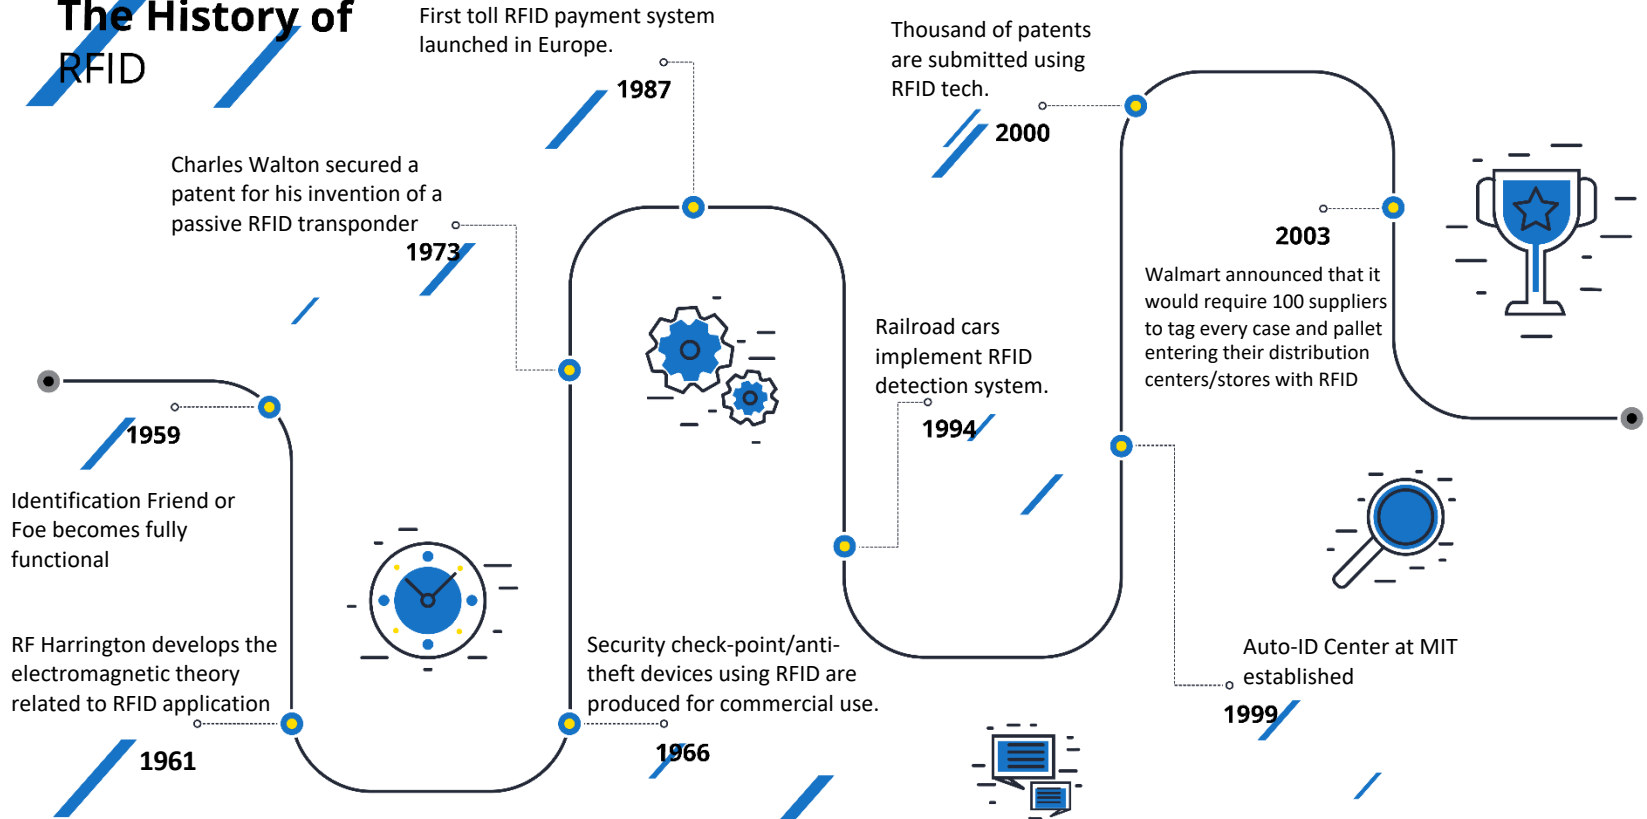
The History of RFID

First toll RFID payment system launched in Europe.

1987

Thousand of patents are submitted using RFID tech.

2000

Charles Walton secured a patent for his invention of a passive RFID transponder

1973

2003

Walmart announced that it would require 100 suppliers to tag every case and pallet entering their distribution centers/stores with RFID

Railroad cars implement RFID detection system.

1994

1959

Identification Friend or Foe becomes fully functional

RF Harrington develops the electromagnetic theory related to RFID application

1961

Security check-point/anti-theft devices using RFID are produced for commercial use.

1966

Auto-ID Center at MIT established

1999